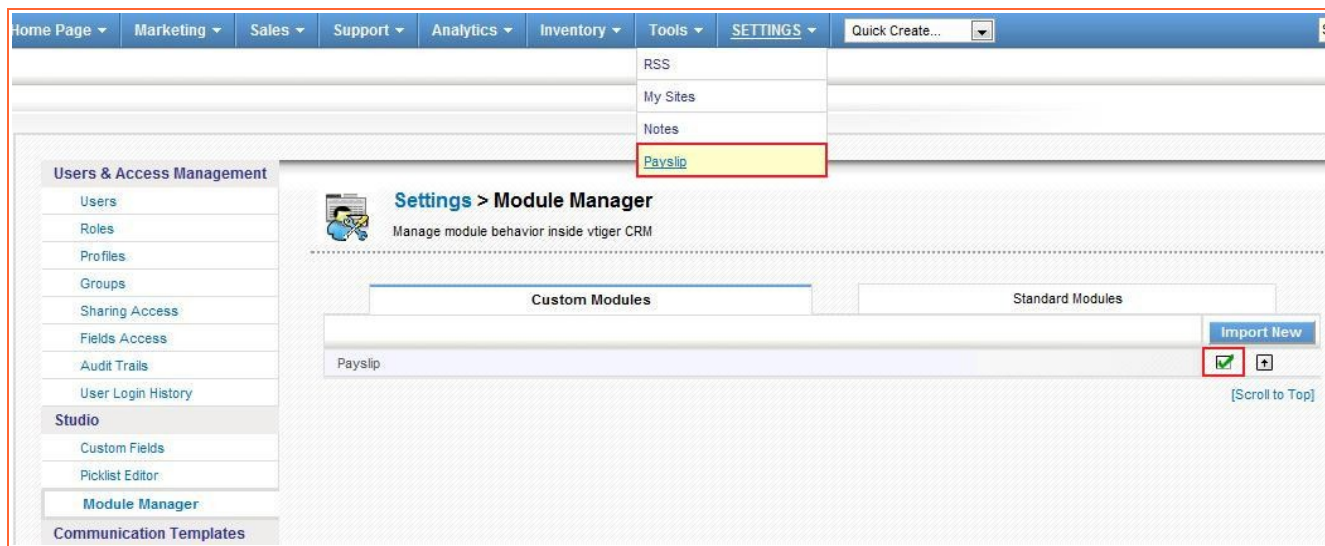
ome Page ▾ Marketing ▾ Sales ▾ Support ▾ Analytics ▾ Inventory ▾ Tools ▾ SETTINGS ▾ Quick Create...

RSS
My Sites
Notes
Payslip

Users & Access Management
Users
Roles
Profiles
Groups
Sharing Access
Fields Access
Audit Trails
User Login History
Studio
Custom Fields
Picklist Editor
Module Manager
Communication Templates

Settings > Module Manager
Manage module behavior inside vtiger CRM

Custom Modules
Standard Modules
Import New
Payslip
[Scroll to Top]